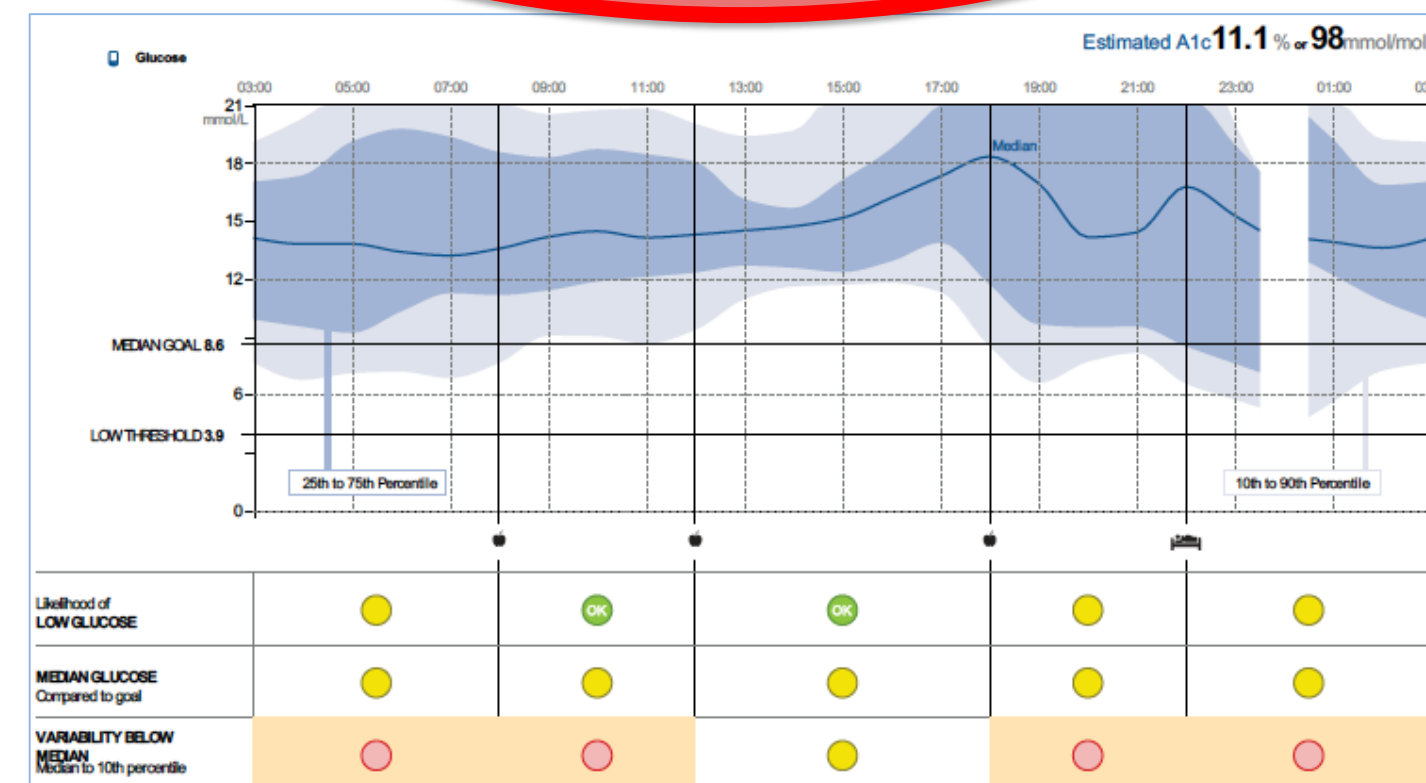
Glucose

Estimated A1c 11.1 % or 98 mmol/mol

03:00 05:00 07:00 09:00 11:00 13:00 15:00 17:00 19:00 21:00 23:00 01:00 03

21 mmol/L
18
15
12
MEDIAN GOAL 8.6
6
LOW THRESHOLD 3.9
0

Median

25th to 75th Percentile

10th to 90th Percentile

Likelihood of LOW GLUCOSE

OK

OK

MEDIAN GLUCOSE Compared to goal

VARIABILITY BELOW MEDIAN Median to 10th percentile